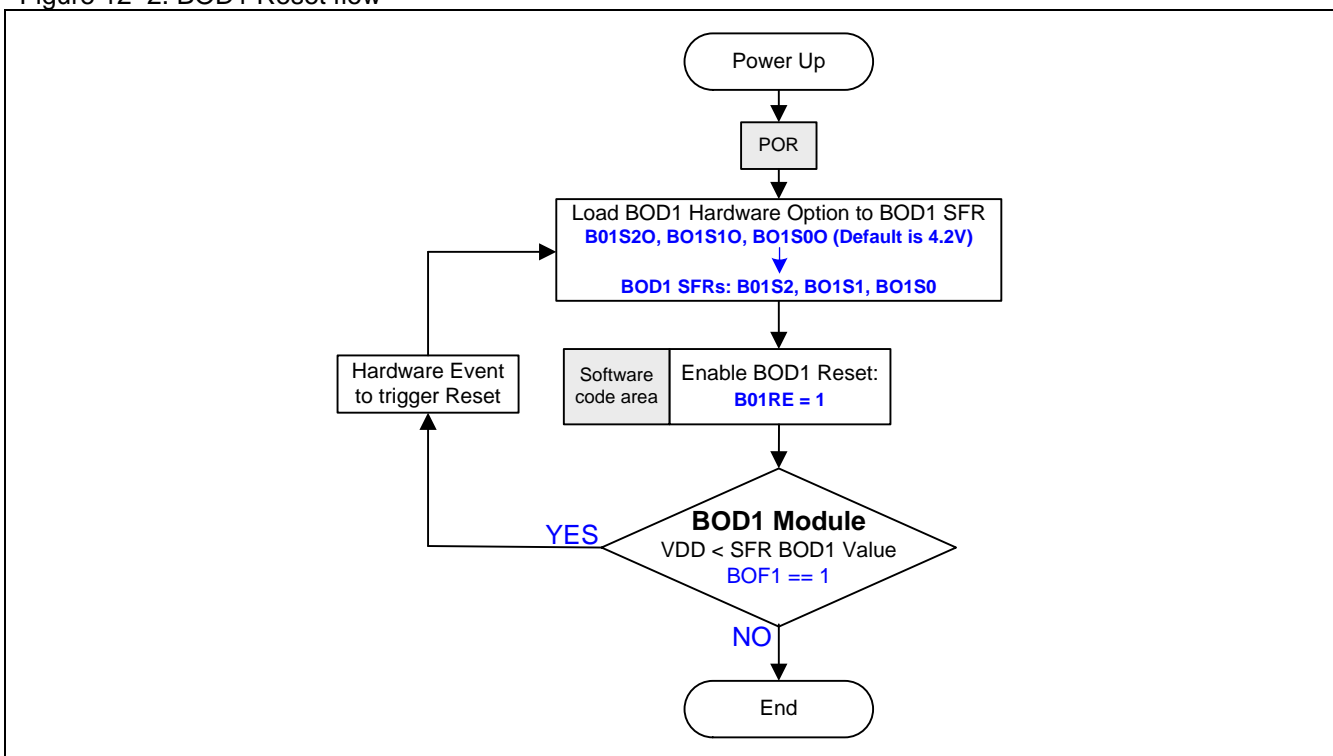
Figure 12–2. BOD1 Reset flow

Power Up

POR

Load BOD1 Hardware Option to BOD1 SFR
B01S2O, BO1S1O, BO1S0O (Default is 4.2V)

BOD1 SFRs: B01S2, BO1S1, BO1S0

Hardware Event to trigger Reset

Software code area

Enable BOD1 Reset:
B01RE = 1

YES

BOD1 Module
VDD < SFR BOD1 Value
BOF1 == 1

NO

End